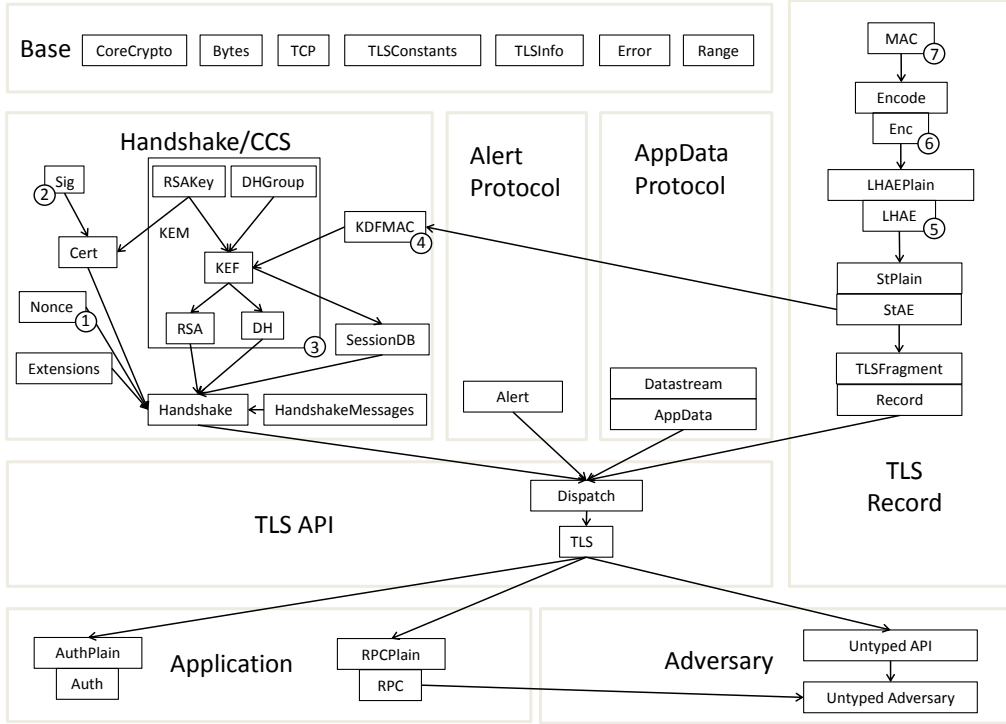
Base
CoreCrypto
Bytes
TCP
TLSConstants
TLSInfo
Error
Range

Handshake/CCS
Sig
2
RSAKey
DHGroup
KEM
Cert
KEF
KDFMAC
4
Nonce
1
RSA
DH
3
SessionDB
Extensions
Handshake
HandshakeMessages

Alert Protocol
Alert

AppData Protocol
Datastream
AppData

MAC
7
Encode
Enc
6
LHAEPlain
LHAE
5
StPlain
StAE
TLSFragment
Record
TLS Record

TLS API
Dispatch
TLS

AuthPlain
Auth
Application
RPCPlain
RPC

Adversary
Untyped API
Untyped Adversary